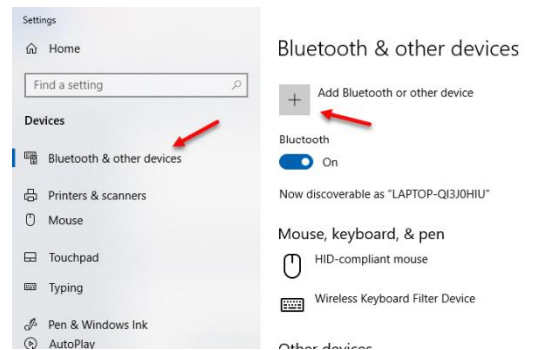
Settings

Home

Find a setting

Devices

Bluetooth & other devices

Printers & scanners

Mouse

Touchpad

Typing

Pen & Windows Ink

AutoPlay

Bluetooth & other devices

+ Add Bluetooth or other device

Bluetooth

On

Now discoverable as "LAPTOP-QI3J0HIU"

Mouse, keyboard, & pen

HID-compliant mouse

Wireless Keyboard Filter Device

Other devices